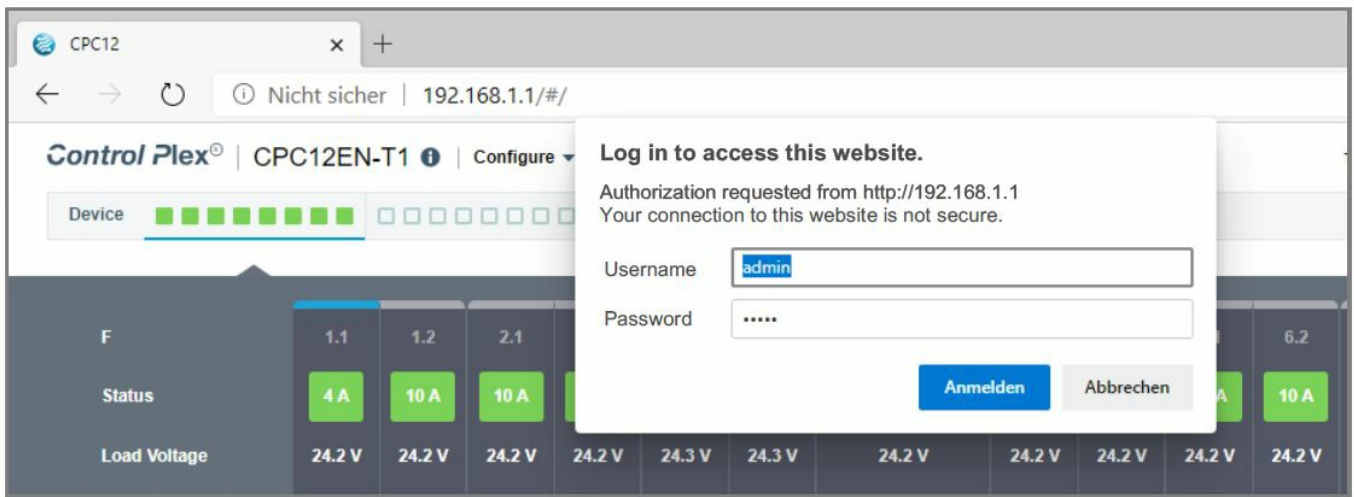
CPC12 × +

Nicht sicher | 192.168.1.1/#/

Control Plex® | CPC12EN-T1 | Configure

Device

Log in to access this website.

Authorization requested from http://192.168.1.1
Your connection to this website is not secure.

Username admin

Password •••••

Anmelden Abbrechen

| F | 1.1 | 1.2 | 2.1 | | | | | | | | 6.2 |
|---|---|---|---|---|---|---|---|---|---|---|---|
| Status | 4 A | 10 A | 10 A | | | | | | | A | 10 A |
| Load Voltage | 24.2 V | 24.2 V | 24.2 V | 24.2 V | 24.3 V | 24.3 V | 24.2 V | 24.2 V | 24.2 V | 24.2 V | 24.2 V |